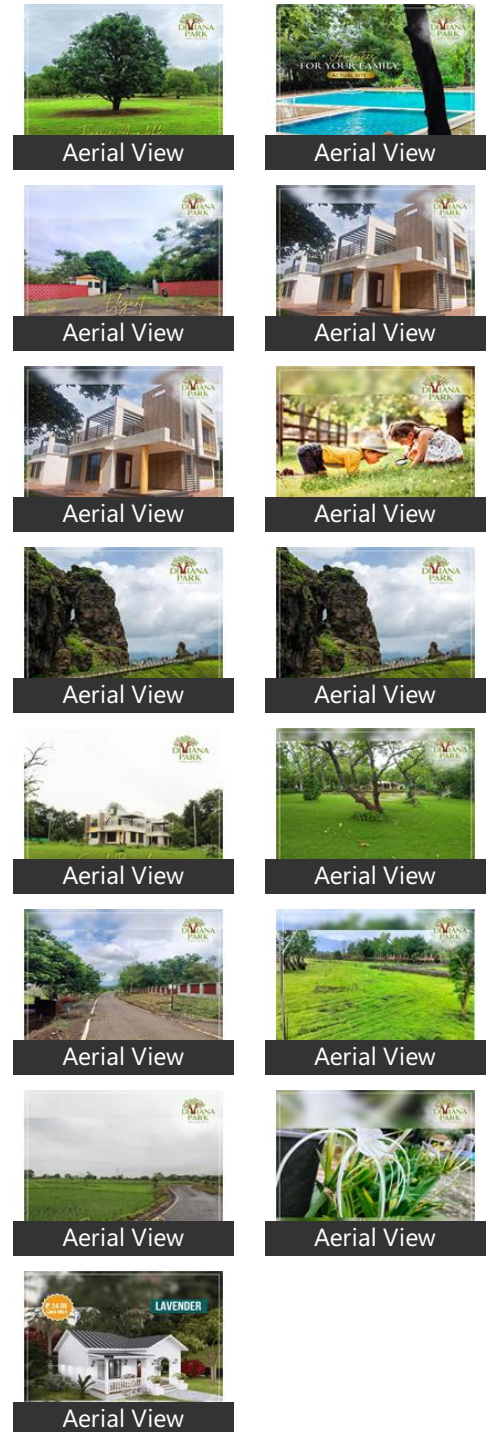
DHYANA PARK

Aerial View

DHYANA PARK

FOR YOUR FAMILY

ACTUAL SITE

Aerial View

DHYANA PARK

Elegant

Aerial View

DHYANA PARK

Aerial View

DHYANA PARK

Aerial View

DHYANA PARK

Aerial View

DHYANA PARK

Aerial View

DHYANA PARK

Aerial View

DHYANA PARK

Aerial View

DHYANA PARK

Aerial View

DHYANA PARK

Aerial View

DHYANA PARK

Aerial View

DHYANA PARK

Aerial View

DHYANA PARK

Aerial View

₹ 24.95 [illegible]

LAVENDER

Aerial View